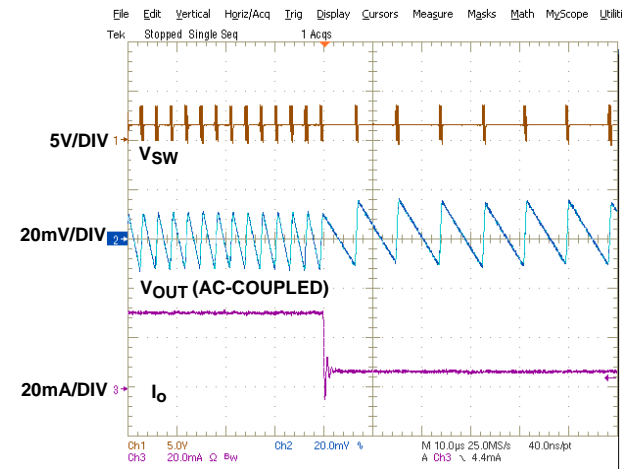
File Edit Vertical Horiz/Acq Trig Display Cursors Measure Masks Math MyScope Utiliti

Tek Stopped Single Seq 1 Acqs

5V/DIV 1

$V_{SW}$

20mV/DIV 2

$V_{OUT}$ (AC-COUPLED)

20mA/DIV 3

$I_O$

Ch1 5.0V Ch2 20.0mV M 10.0µs 25.0MS/s 40.0ns/pt

Ch3 20.0mA Ω $^{B_W}$ A Ch3 ↘ 4.4mA